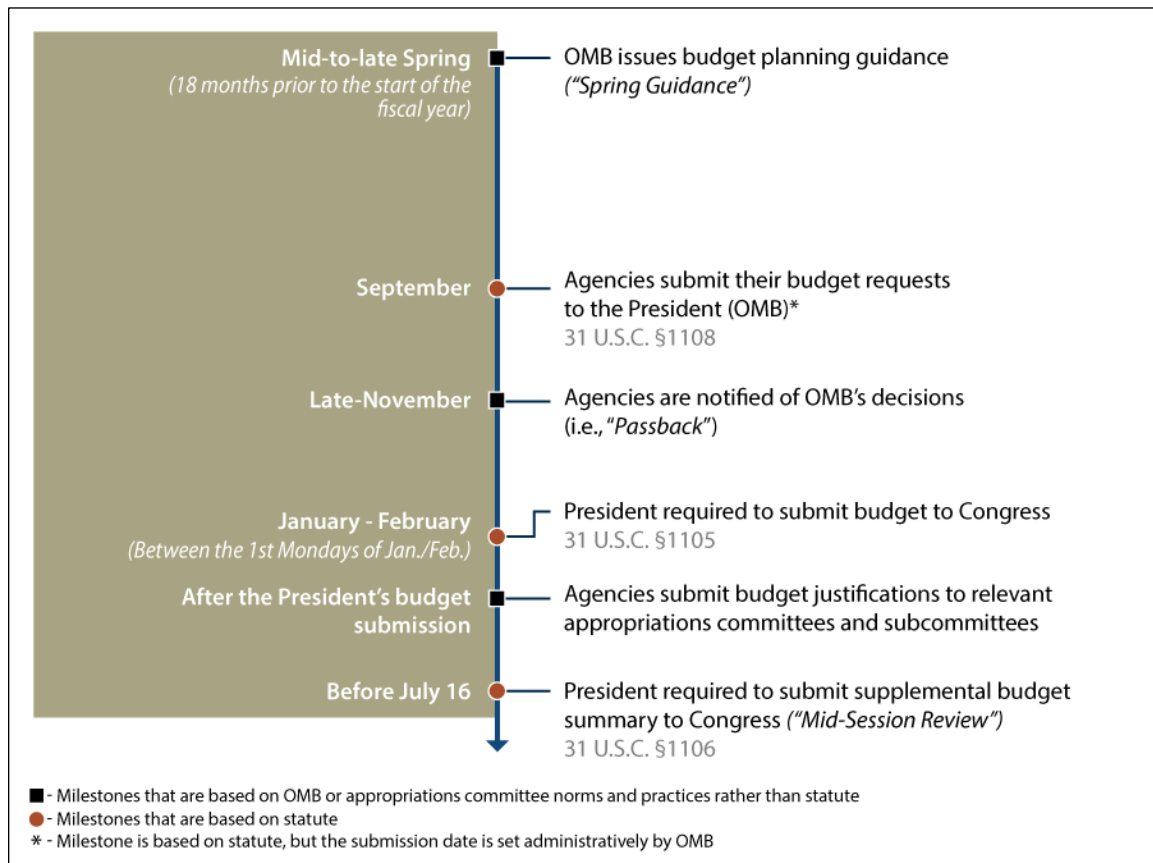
Mid-to-late Spring
(18 months prior to the start of the fiscal year)

OMB issues budget planning guidance
("Spring Guidance")

September

Agencies submit their budget requests to the President (OMB)*
31 U.S.C. §1108

Late-November

Agencies are notified of OMB's decisions (i.e., "Passback")

January - February
(Between the 1st Mondays of Jan./Feb.)

President required to submit budget to Congress
31 U.S.C. §1105

After the President's budget submission

Agencies submit budget justifications to relevant appropriations committees and subcommittees

Before July 16

President required to submit supplemental budget summary to Congress ("Mid-Session Review")
31 U.S.C. §1106

■ - Milestones that are based on OMB or appropriations committee norms and practices rather than statute
● - Milestones that are based on statute
* - Milestone is based on statute, but the submission date is set administratively by OMB